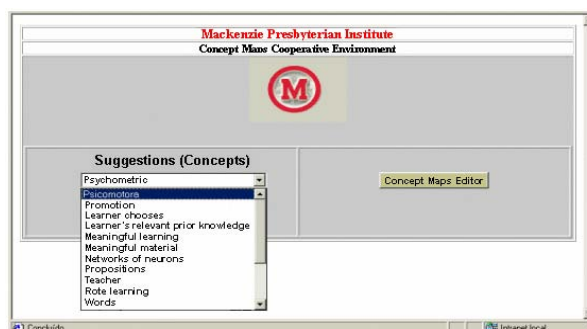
Mackenzie Presbyterian Institute

Concept Maps Cooperative Environment

M

Suggestions (Concepts)

Psychometric

Psicomotora
Promotion
Learner chooses
Learner's relevant prior knowledge
Meaningful learning
Meaningful material
Networks of neurons
Propositions
Teacher
Rote learning
Words

Concept Maps Editor

Concluído

Intranet local